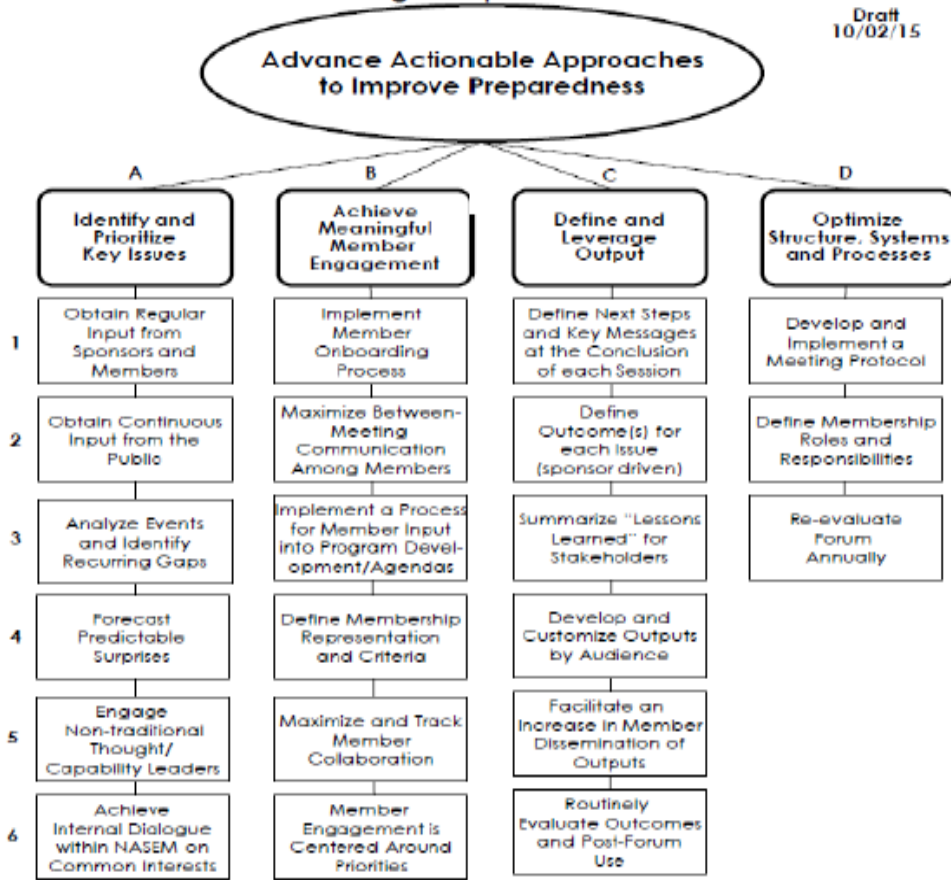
Draft
10/02/15

Advance Actionable Approaches to Improve Preparedness

A

Identify and Prioritize Key Issues

1 Obtain Regular Input from Sponsors and Members

2 Obtain Continuous Input from the Public

3 Analyze Events and Identify Recurring Gaps

4 Forecast Predictable Surprises

5 Engage Non-traditional Thought/ Capability Leaders

6 Achieve Internal Dialogue within NASEM on Common Interests

B

Achieve Meaningful Member Engagement

Implement Member Onboarding Process

Maximize Between-Meeting Communication Among Members

Implement a Process for Member Input into Program Development/Agendas

Define Membership Representation and Criteria

Maximize and Track Member Collaboration

Member Engagement is Centered Around Priorities

C

Define and Leverage Output

Define Next Steps and Key Messages at the Conclusion of each Session

Define Outcome(s) for each Issue (sponsor driven)

Summarize "Lessons Learned" for Stakeholders

Develop and Customize Outputs by Audience

Facilitate an Increase in Member Dissemination of Outputs

Routinely Evaluate Outcomes and Post-Forum Use

D

Optimize Structure, Systems and Processes

Develop and Implement a Meeting Protocol

Define Membership Roles and Responsibilities

Re-evaluate Forum Annually